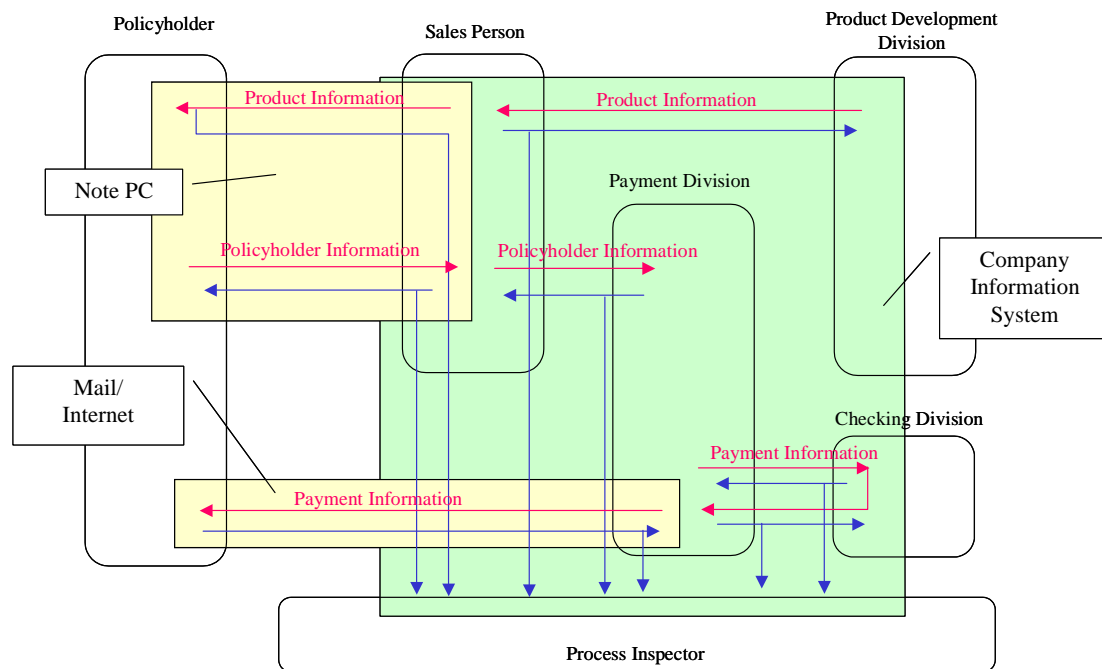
Policyholder

Sales Person

Product Development Division

Product Information

Product Information

Note PC

Payment Division

Policyholder Information

Policyholder Information

Company Information System

Mail/ Internet

Checking Division

Payment Information

Payment Information

Process Inspector